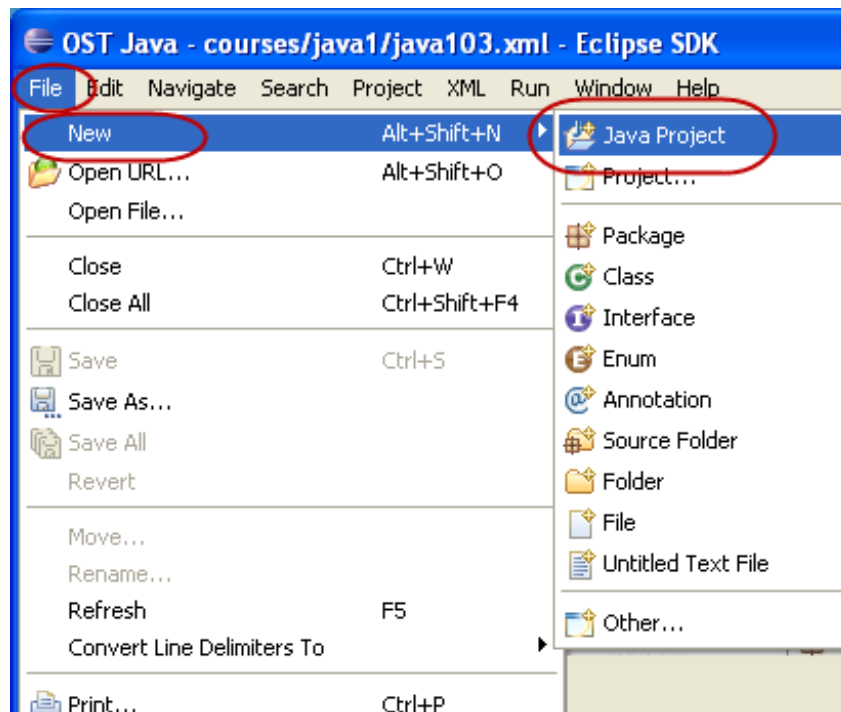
OST Java - courses/java1/java103.xml - Eclipse SDK

File Edit Navigate Search Project XML Run Window Help

New Alt+Shift+N
Open URL... Alt+Shift+O
Open File...
Close Ctrl+W
Close All Ctrl+Shift+F4
Save Ctrl+S
Save As...
Save All
Revert
Move...
Rename...
Refresh F5
Convert Line Delimiters To
Print... Ctrl+P

Java Project
Project...
Package
Class
Interface
Enum
Annotation
Source Folder
Folder
File
Untitled Text File
Other...